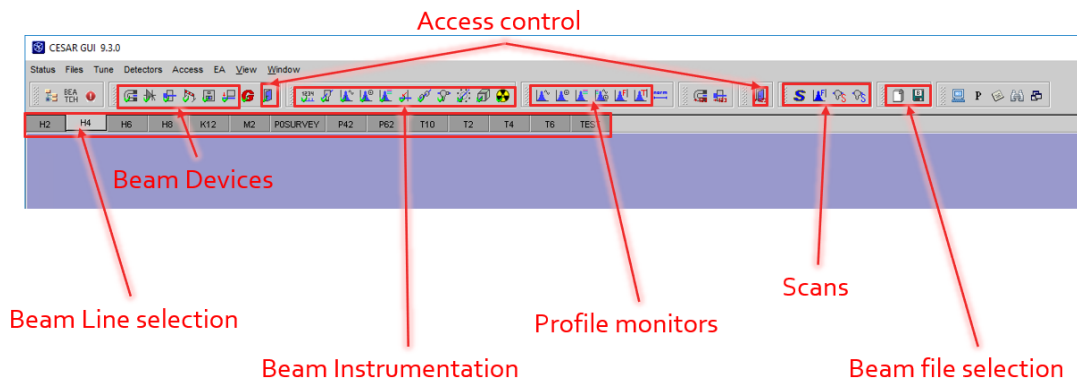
Access control

CESAR GUI 9.3.0

Status Files Tune Detectors Access EA View Window

BEA TCH

H2 H4 H6 H8 K12 M2 P0SURVEY P42 P62 T10 T2 T4 T6 TEST

Beam Devices

Beam Line selection

Beam Instrumentation

Profile monitors

Scans

Beam file selection